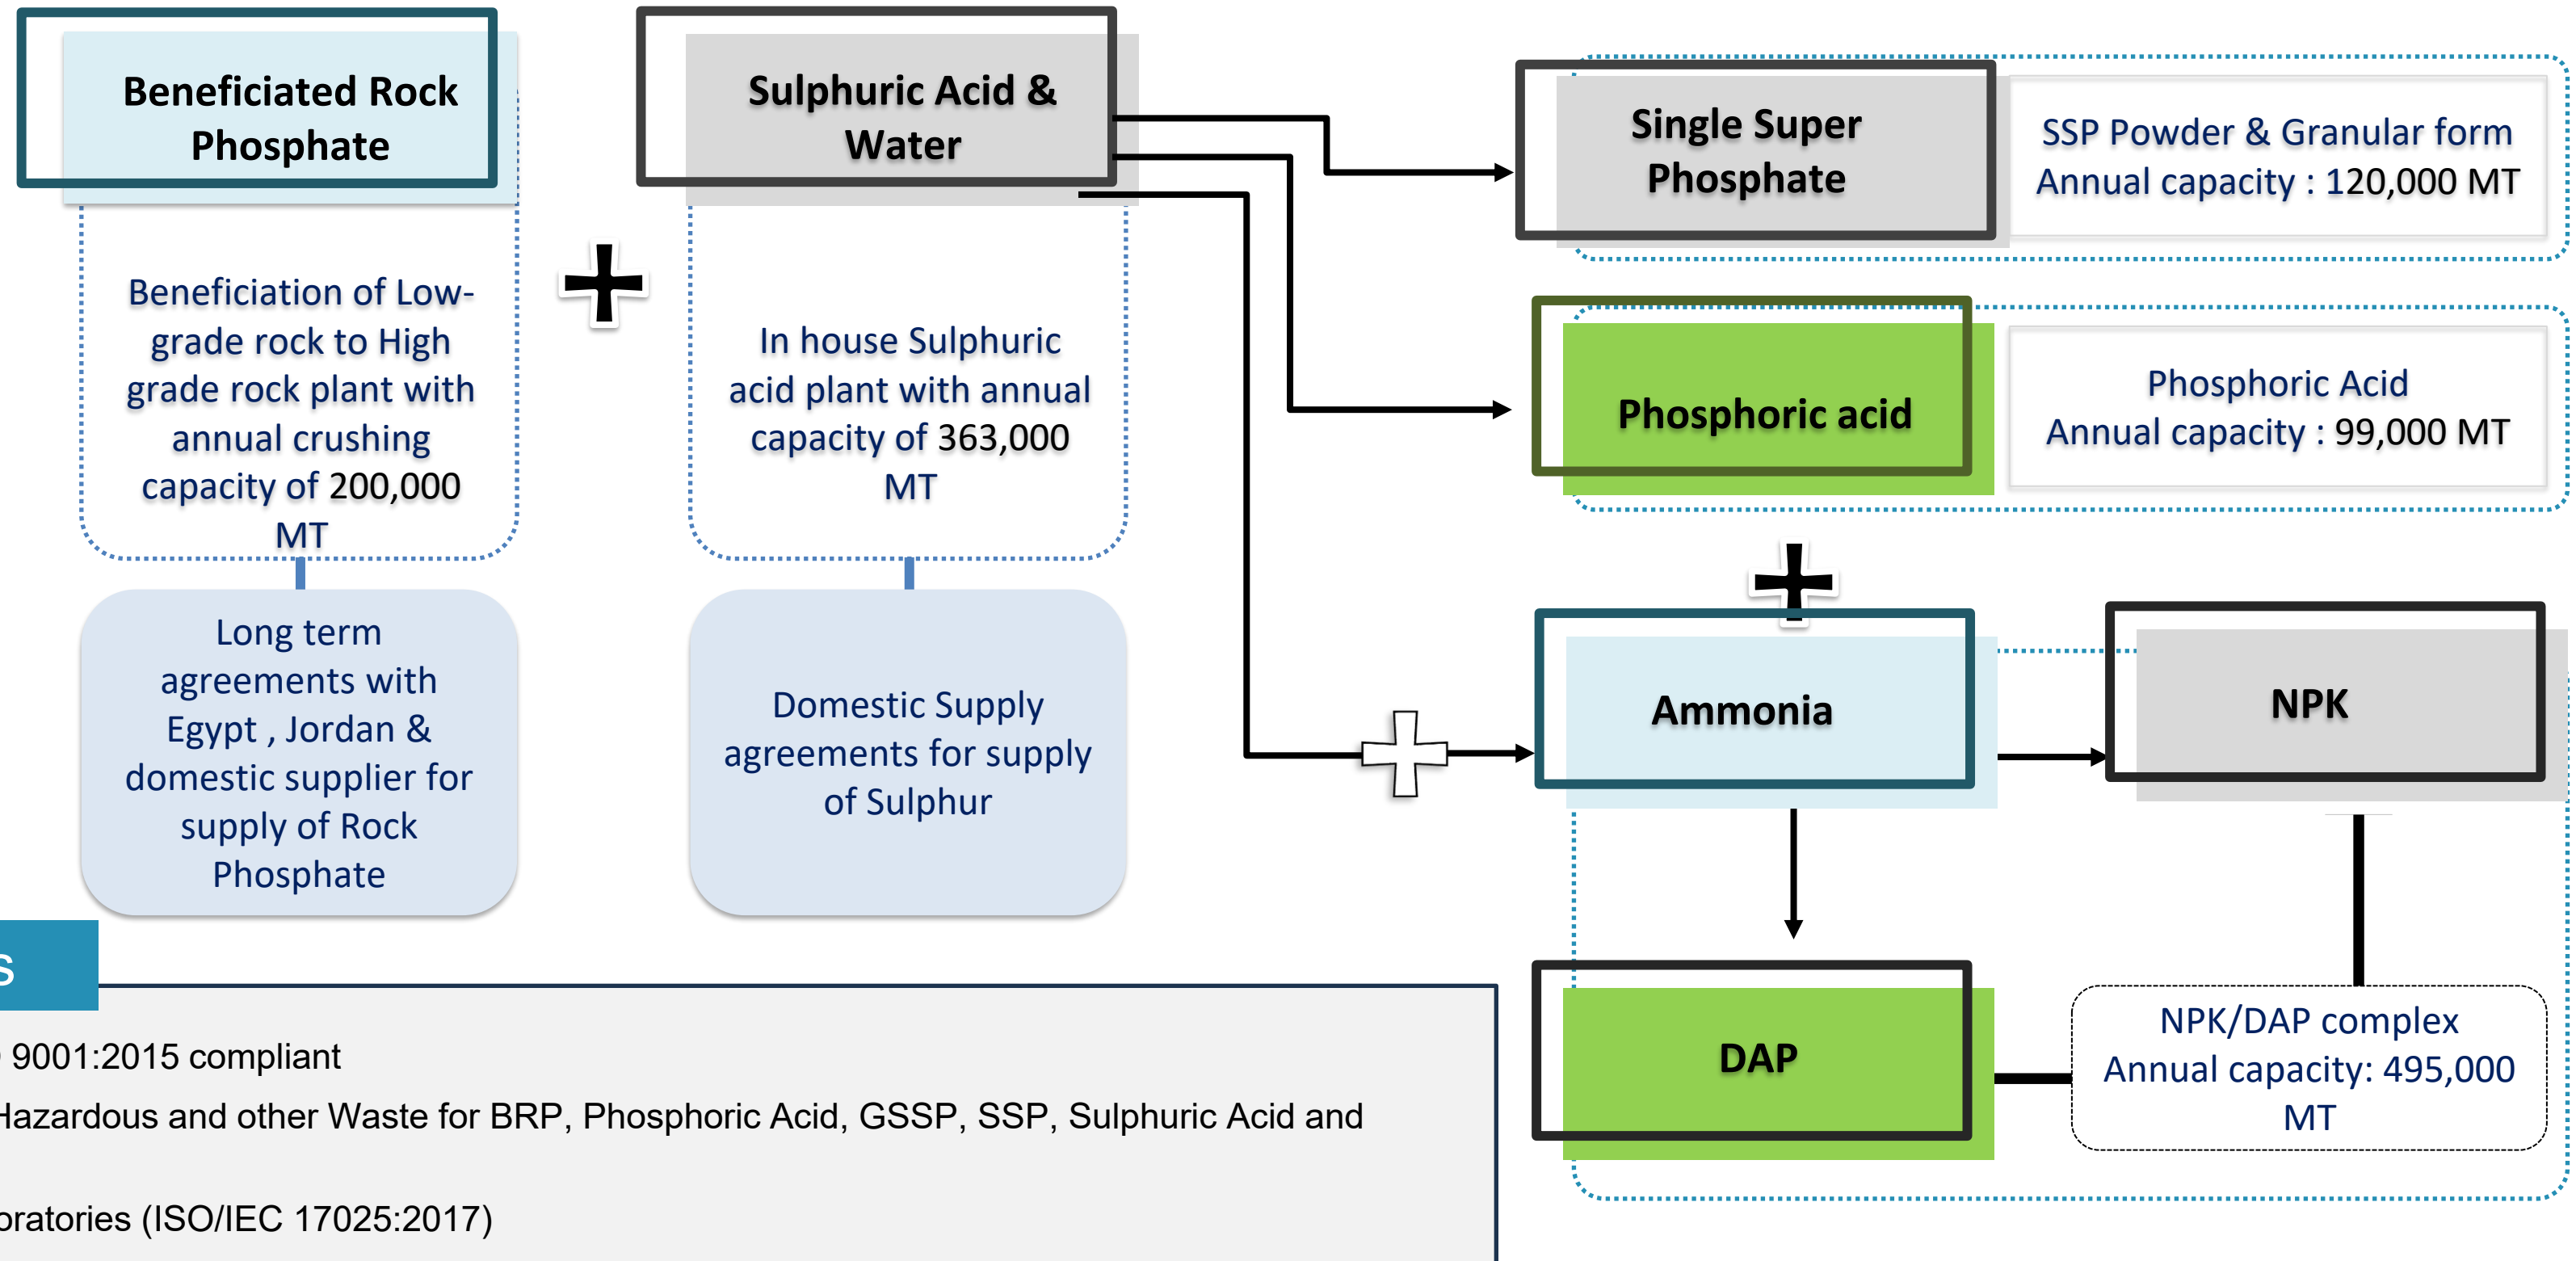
Beneficiated Rock Phosphate

Beneficiation of Low-grade rock to High grade rock plant with annual crushing capacity of 200,000 MT

Long term agreements with Egypt , Jordan & domestic supplier for supply of Rock Phosphate

Sulphuric Acid & Water

In house Sulphuric acid plant with annual capacity of 363,000 MT

Domestic Supply agreements for supply of Sulphur

Single Super Phosphate

SSP Powder & Granular form
Annual capacity : 120,000 MT

Phosphoric acid

Phosphoric Acid
Annual capacity : 99,000 MT

Ammonia

NPK

DAP

NPK/DAP complex
Annual capacity: 495,000 MT

s

9001:2015 compliant

Hazardous and other Waste for BRP, Phosphoric Acid, GSSP, SSP, Sulphuric Acid and

oratories (ISO/IEC 17025:2017)